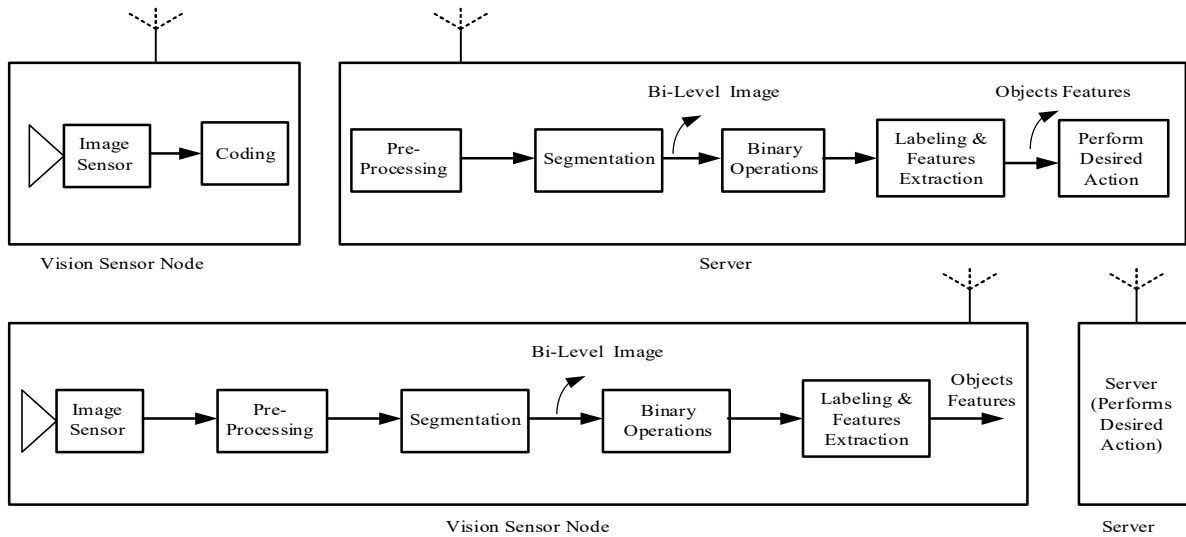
Image Sensor

Coding

Vision Sensor Node

Bi-Level Image

Objects Features

Pre-Processing

Segmentation

Binary Operations

Labeling & Features Extraction

Perform Desired Action

Server

Bi-Level Image

Image Sensor

Pre-Processing

Segmentation

Binary Operations

Labeling & Features Extraction

Objects Features

Vision Sensor Node

Server (Performs Desired Action)

Server